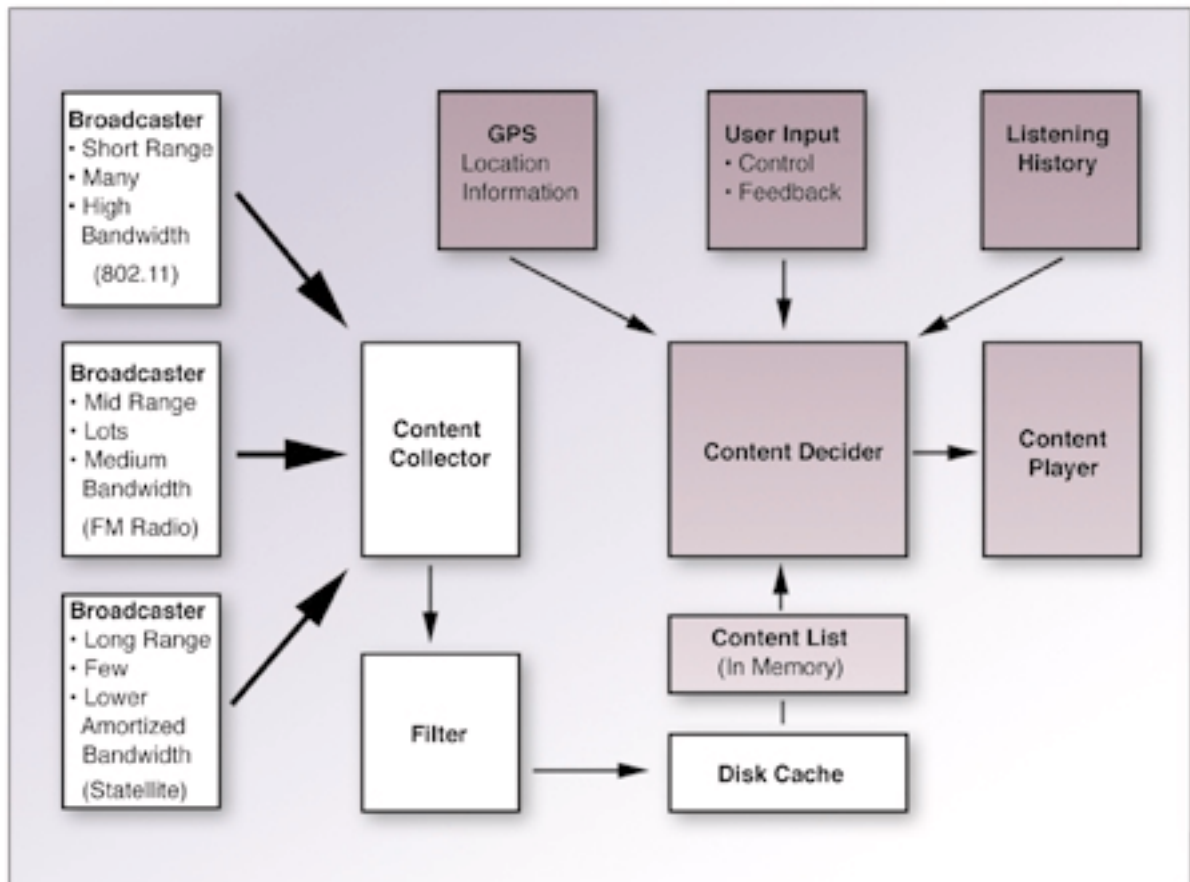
Broadcaster
• Short Range
• Many
• High Bandwidth
(802.11)

Broadcaster
• Mid Range
• Lots
• Medium Bandwidth
(FM Radio)

Broadcaster
• Long Range
• Few
• Lower Amortized Bandwidth
(Statellite)

Content Collector

Filter

GPS
Location Information

User Input
• Control
• Feedback

Listening History

Content Decider

Content Player

Content List
(In Memory)

Disk Cache